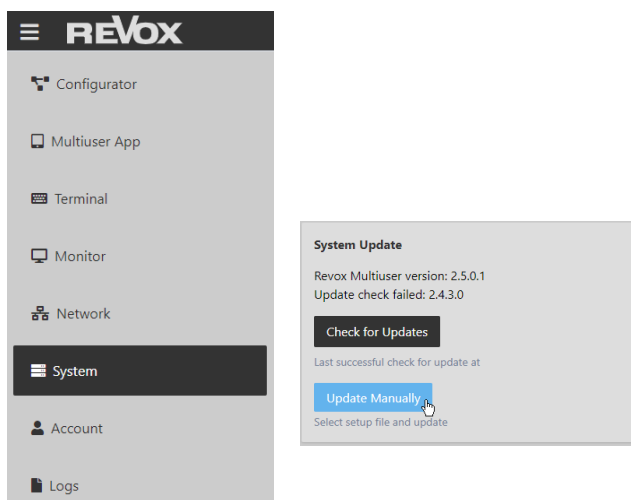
REVOX

Configurator

Multiuser App

Terminal

Monitor

Network

System

Account

Logs

System Update

Revox Multiuser version: 2.5.0.1
Update check failed: 2.4.3.0

Check for Updates

Last successful check for update at

Update Manually

Select setup file and update